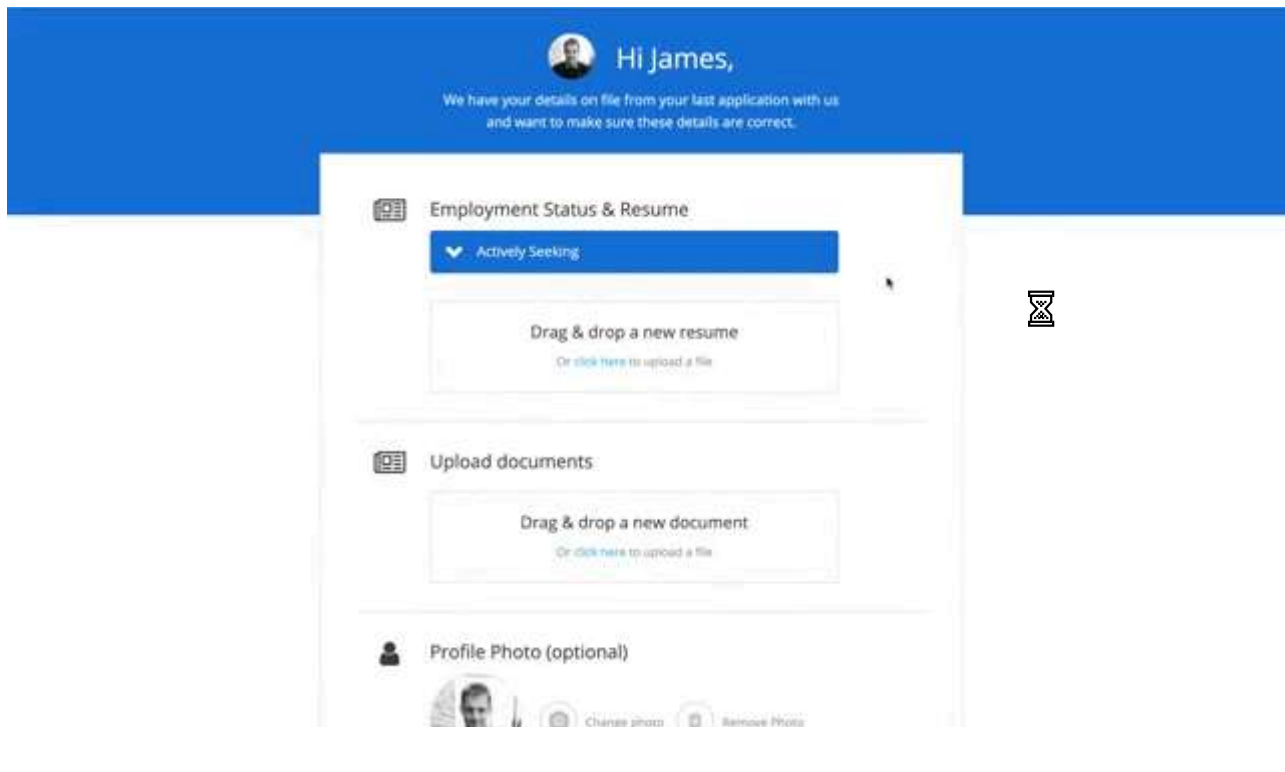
Hi James,

We have your details on file from your last application with us and want to make sure these details are correct.

Employment Status & Resume

Actively Seeking

Drag & drop a new resume

Or click here to upload a file

Upload documents

Drag & drop a new document

Or click here to upload a file

Profile Photo (optional)

Change photo

Remove Photo